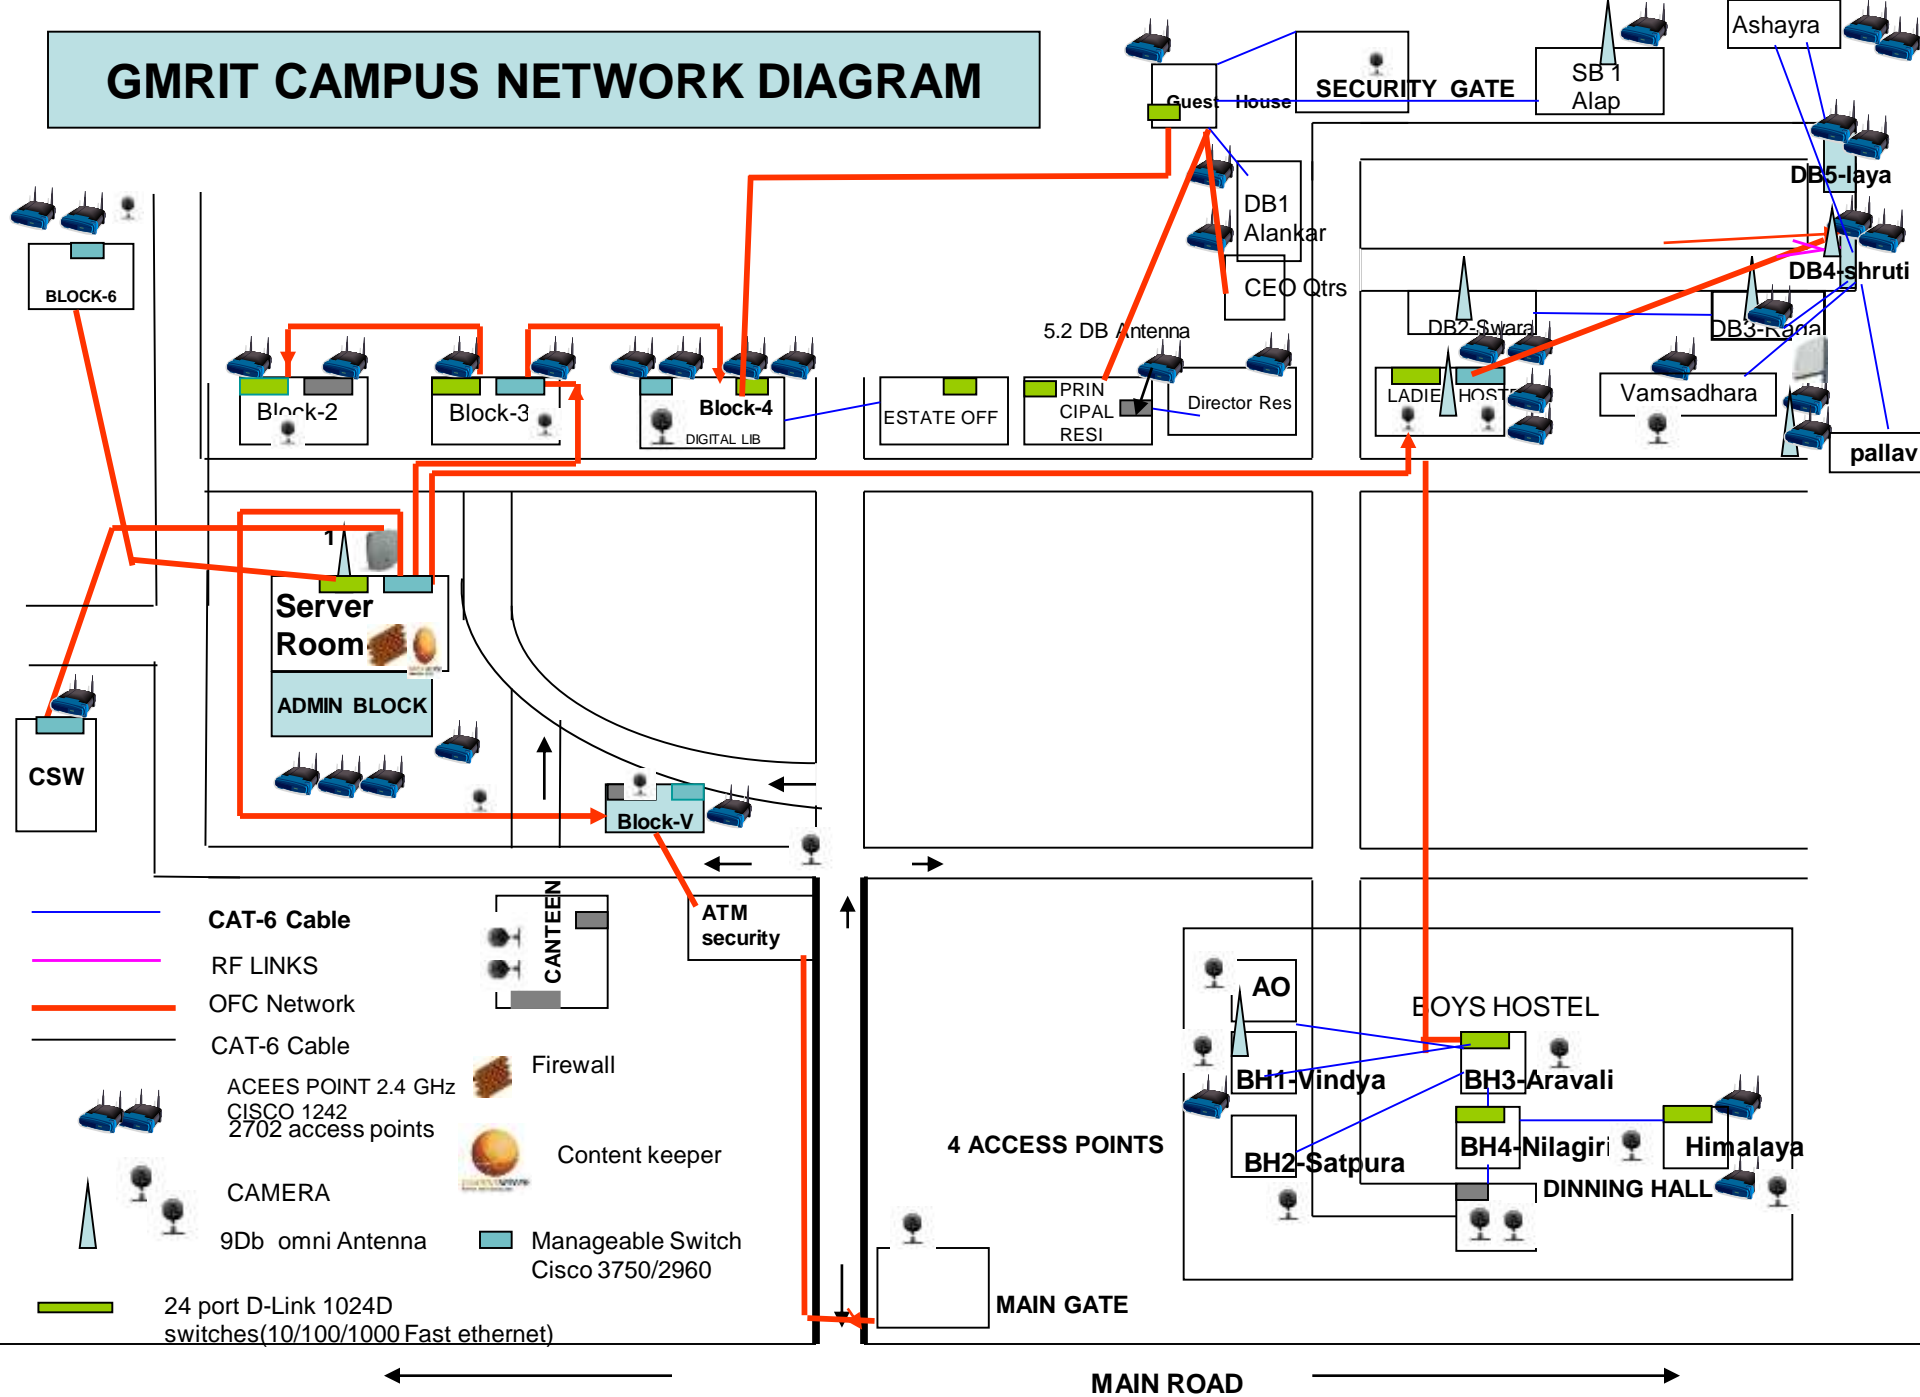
GMRIT CAMPUS NETWORK DIAGRAM

Guest House
SECURITY GATE
SB 1 Alap
Ashayra
DB5-laya
DB4-shruti
DB1 Alankar
CEO Qtrs
5.2 DB Antenna
DB2-Swara
DB3-Ragal
BLOCK-6
Block-2
Block-3
Block-4
DIGITAL LIB
ESTATE OFF
PRIN CIPAL RESI
Director Res
LADIE HOST
Vamsadhara
pallav
1
Server Room
ADMIN BLOCK
CSW
Block-V
ATM security
CANTEEN
AO
BOYS HOSTEL
BH1-Vindya
BH3-Aravali
BH2-Satpura
BH4-Nilagiri
Himalaya
DINNING HALL
4 ACCESS POINTS
MAIN GATE
MAIN ROAD

CAT-6 Cable
RF LINKS
OFC Network
CAT-6 Cable
ACEES POINT 2.4 GHz CISCO 1242
2702 access points
CAMERA
9Db omni Antenna
24 port D-Link 1024D switches(10/100/1000 Fast ethernet)
Firewall
Content keeper
Manageable Switch Cisco 3750/2960